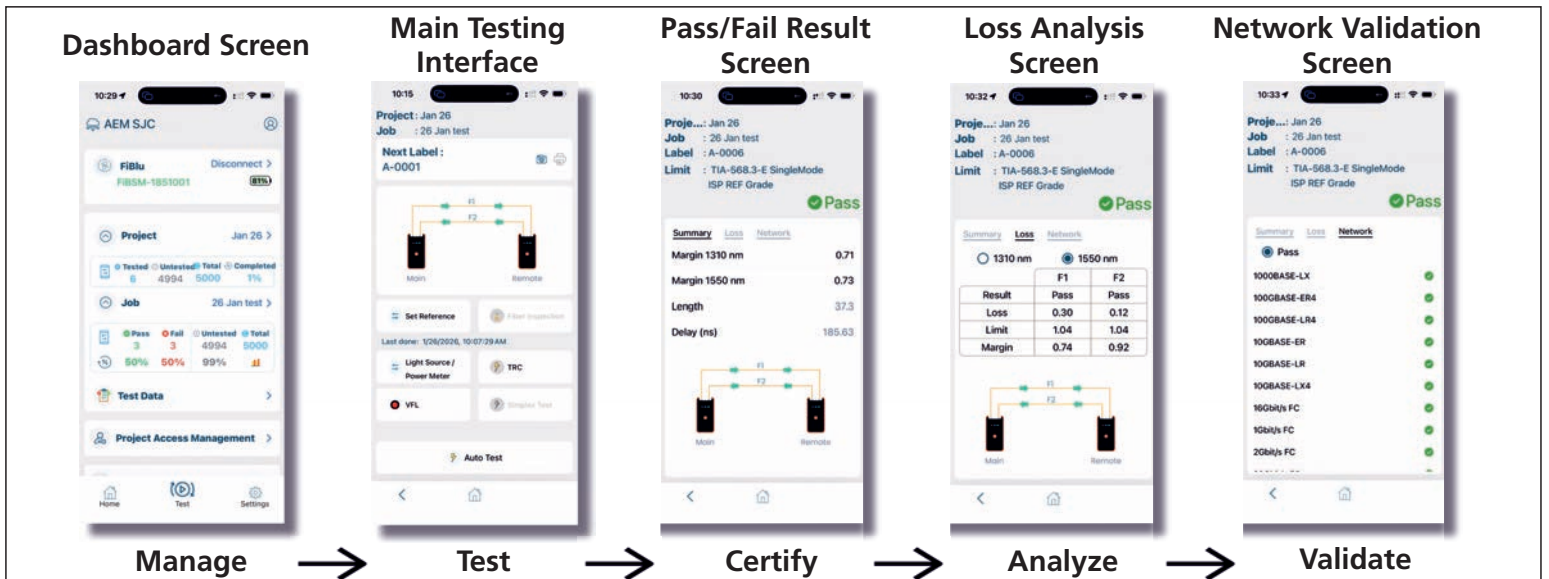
Dashboard Screen

10:29

AEM SJC

FiBlu
FIBSM-1851001
Disconnect >
81%

Project
Jan 26 >

Tested 6
Untested 4994
Total 5000
Completed 1%

Job
26 Jan test >

Pass 3
Fail 3
Untested 4994
Total 5000
50% 50% 99%

Test Data >

Project Access Management >

Home
Test
Settings

Manage

Main Testing Interface

10:15

Project : Jan 26
Job : 26 Jan test

Next Label :
A-0001

F1
F2

Main
Remote

Set Reference
Fiber Inspection

Last done: 1/26/2026, 10:07:29 AM

Light Source / Power Meter
TRC

VFL
Simplex Test

Auto Test

Test

Pass/Fail Result Screen

10:30

Proje... : Jan 26
Job : 26 Jan test
Label : A-0006
Limit : TIA-568.3-E SingleMode ISP REF Grade

Pass

Summary Loss Network

| | |
|---|---|
| Margin 1310 nm | 0.71 |
| Margin 1550 nm | 0.73 |
| Length | 37.3 |
| Delay (ns) | 185.63 |

F1
F2

Main
Remote

Certify

Loss Analysis Screen

10:32

Proje... : Jan 26
Job : 26 Jan test
Label : A-0006
Limit : TIA-568.3-E SingleMode ISP REF Grade

Pass

Summary Loss Network

1310 nm 1550 nm

| | F1 | F2 |
|---|---|---|
| Result | Pass | Pass |
| Loss | 0.30 | 0.12 |
| Limit | 1.04 | 1.04 |
| Margin | 0.74 | 0.92 |

F1
F2

Main
Remote

Analyze

Network Validation Screen

10:33

Proje... : Jan 26
Job : 26 Jan test
Label : A-0006
Limit : TIA-568.3-E SingleMode ISP REF Grade

Pass

Summary Loss Network

Pass

1000BASE-LX
100GBASE-ER4
100GBASE-LR4
10GBASE-ER
10GBASE-LR
10GBASE-LX4
16Gbit/s FC
1Gbit/s FC
2Gbit/s FC

Validate